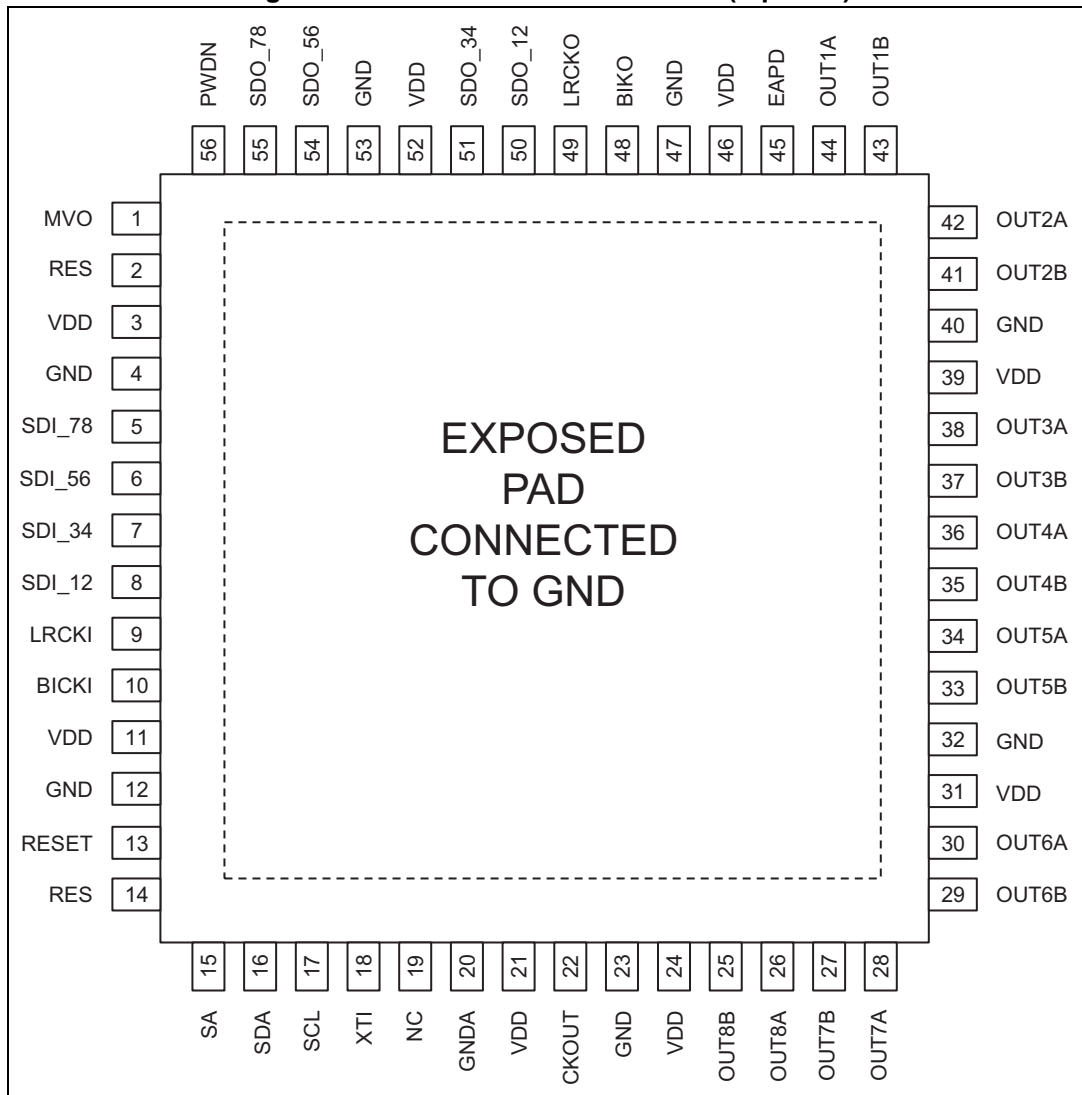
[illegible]

PWDN 56
SDO_78 55
SDO_56 54
GND 53
VDD 52
SDO_34 51
SDO_12 50
LRCKO 49
BIKO 48
GND 47
VDD 46
EAPD 45
OUT1A 44
OUT1B 43

MVO 1
RES 2
VDD 3
GND 4
SDI_78 5
SDI_56 6
SDI_34 7
SDI_12 8
LRCKI 9
BICKI 10
VDD 11
GND 12
RESET 13
RES 14

EXPOSED PAD CONNECTED TO GND

42 OUT2A
41 OUT2B
40 GND
39 VDD
38 OUT3A
37 OUT3B
36 OUT4A
35 OUT4B
34 OUT5A
33 OUT5B
32 GND
31 VDD
30 OUT6A
29 OUT6B

15 SA
16 SDA
17 SCL
18 XTI
19 NC
20 GNDA
21 VDD
22 CKOUT
23 GND
24 VDD
25 OUT8B
26 OUT8A
27 OUT7B
28 OUT7A